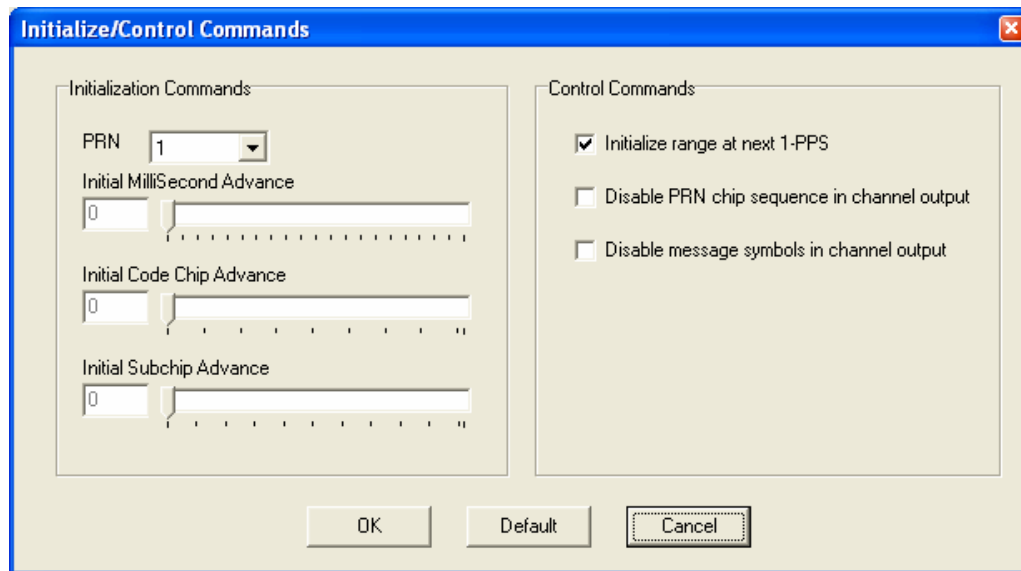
Initialize/Control Commands

Initialization Commands

PRN 1

Initial MilliSecond Advance

0

Initial Code Chip Advance

0

Initial Subchip Advance

0

Control Commands

Initialize range at next 1-PPS

Disable PRN chip sequence in channel output

Disable message symbols in channel output

OK Default Cancel